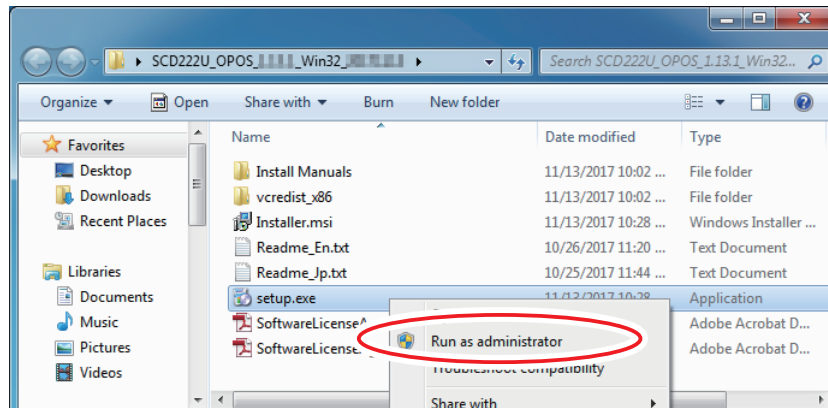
SCD222U_OPOS_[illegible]_Win32_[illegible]

Search SCD222U_OPOS_1.13.1_Win32...

Organize ▾ Open Share with ▾ Burn New folder

Favorites
Desktop
Downloads
Recent Places

Libraries
Documents
Music
Pictures
Videos

| Name | Date modified | Type |
|---|---|---|
| Install Manuals | 11/13/2017 10:02 ... | File folder |
| vcredist_x86 | 11/13/2017 10:02 ... | File folder |
| Installer.msi | 11/13/2017 10:28 ... | Windows Installer ... |
| Readme_En.txt | 10/26/2017 11:20 ... | Text Document |
| Readme_Jp.txt | 10/25/2017 11:44 ... | Text Document |
| setup.exe | 11/13/2017 10:28 | Application |
| SoftwareLicense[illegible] | | Adobe Acrobat D... |
| SoftwareLicense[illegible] | | Adobe Acrobat D... |

Run as administrator
Troubleshoot compatibility
Share with